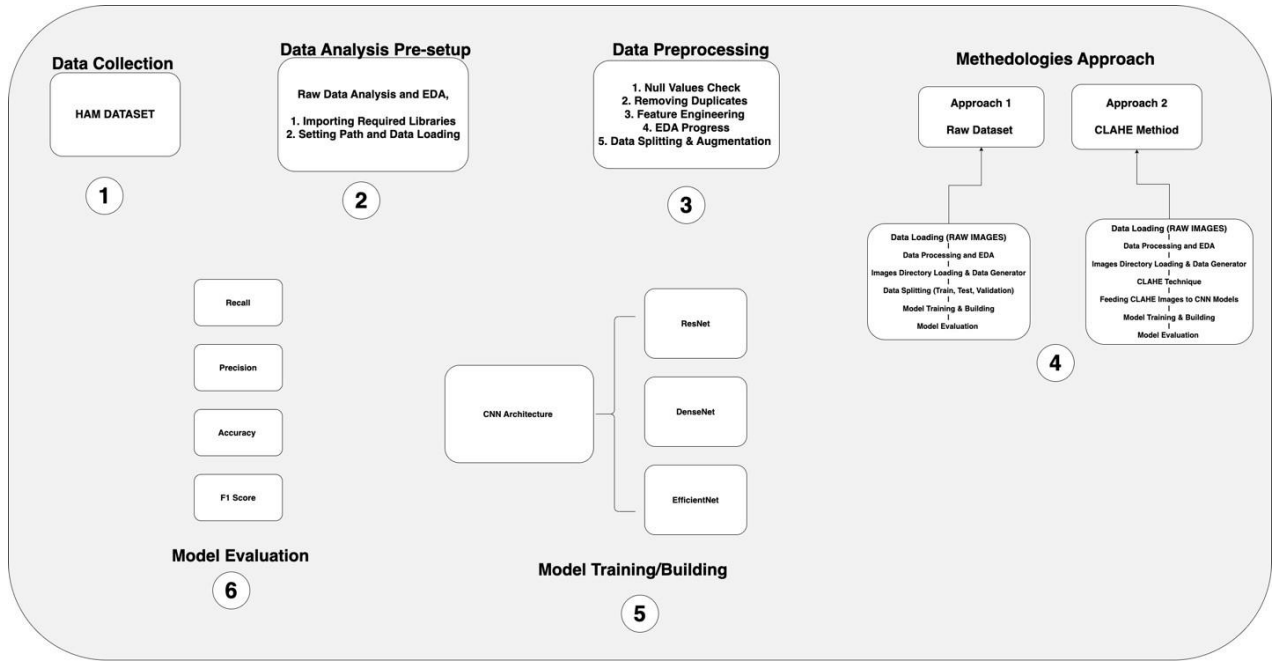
Data Collection

HAM DATASET

1

Data Analysis Pre-setup

Raw Data Analysis and EDA,

1. Importing Required Libraries
2. Setting Path and Data Loading

2

Data Preprocessing

1. Null Values Check
2. Removing Duplicates
3. Feature Engineering
4. EDA Progress
5. Data Splitting & Augmentation

3

Methedologies Approach

Approach 1

Raw Dataset

Approach 2

CLAHE Methiod

Data Loading (RAW IMAGES)
Data Processing and EDA
Images Directory Loading & Data Generator
Data Splitting (Train, Test, Validation)
Model Training & Building
Model Evaluation

Data Loading (RAW IMAGES)
Data Processing and EDA
Images Directory Loading & Data Generator
CLAHE Technique
Feeding CLAHE Images to CNN Models
Model Training & Building
Model Evaluation

4

Recall

Precision

Accuracy

F1 Score

Model Evaluation

6

CNN Architecture

ResNet

DenseNet

EfficientNet

Model Training/Building

5